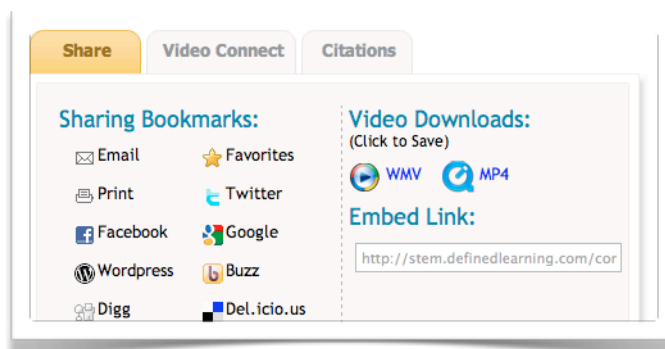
Share Video Connect Citations

Sharing Bookmarks:

Email Favorites

Print Twitter

Facebook Google

Wordpress Buzz

Digg Del.icio.us

Video Downloads:
(Click to Save)

WMV MP4

Embed Link:

http://stem.definedlearning.com/cor